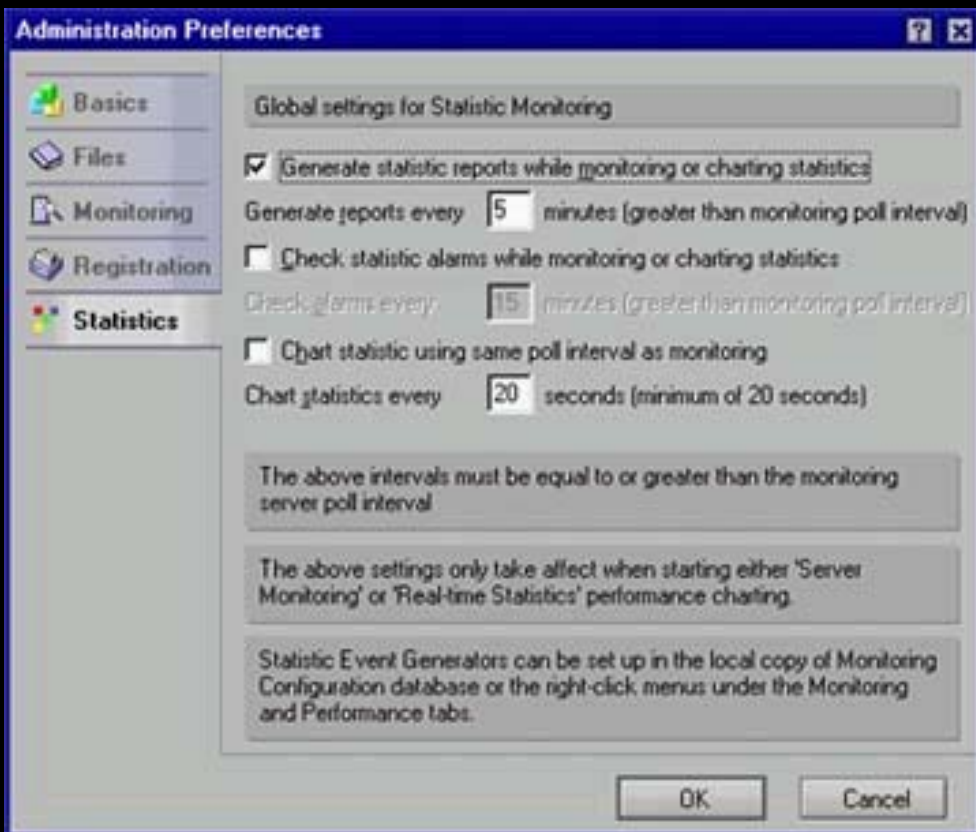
Administration Preferences

Basics
Files
Monitoring
Registration
Statistics

Global settings for Statistic Monitoring

Generate statistic reports while monitoring or charting statistics

Generate reports every 5 minutes (greater than monitoring poll interval)

Check statistic alarms while monitoring or charting statistics

Check alarms every 15 minutes (greater than monitoring poll interval)

Chart statistic using same poll interval as monitoring

Chart statistics every 20 seconds (minimum of 20 seconds)

The above intervals must be equal to or greater than the monitoring server poll interval

The above settings only take affect when starting either 'Server Monitoring' or 'Real-time Statistics' performance charting.

Statistic Event Generators can be set up in the local copy of Monitoring Configuration database or the right-click menus under the Monitoring and Performance tabs.

OK
Cancel